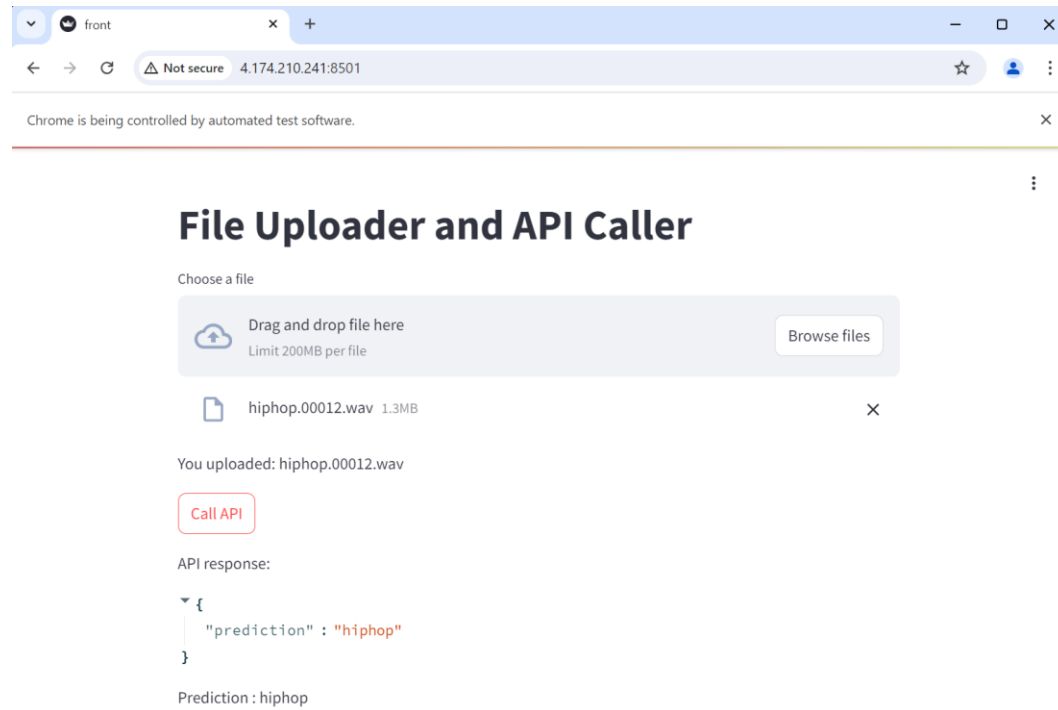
front

Not secure 4.174.210.241:8501

Chrome is being controlled by automated test software.

File Uploader and API Caller

Choose a file

Drag and drop file here
Limit 200MB per file

Browse files

hiphop.00012.wav 1.3MB

You uploaded: hiphop.00012.wav

Call API

API response:

{
"prediction" : "hiphop"
}

Prediction : hiphop